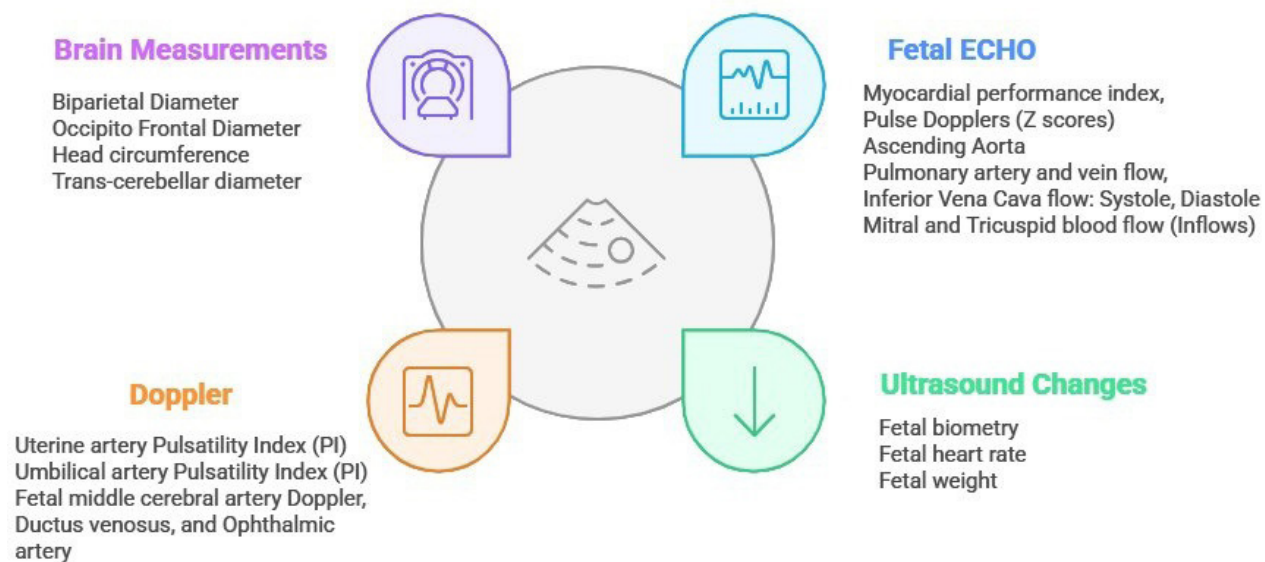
Brain Measurements

Biparietal Diameter
Occipito Frontal Diameter
Head circumference
Trans-cerebellar diameter

Fetal ECHO

Myocardial performance index,
Pulse Dopplers (Z scores)
Ascending Aorta
Pulmonary artery and vein flow,
Inferior Vena Cava flow: Systole, Diastole
Mitral and Tricuspid blood flow (Inflows)

Doppler

Uterine artery Pulsatility Index (PI)
Umbilical artery Pulsatility Index (PI)
Fetal middle cerebral artery Doppler, Ductus venosus, and Ophthalmic artery

Ultrasound Changes

Fetal biometry
Fetal heart rate
Fetal weight